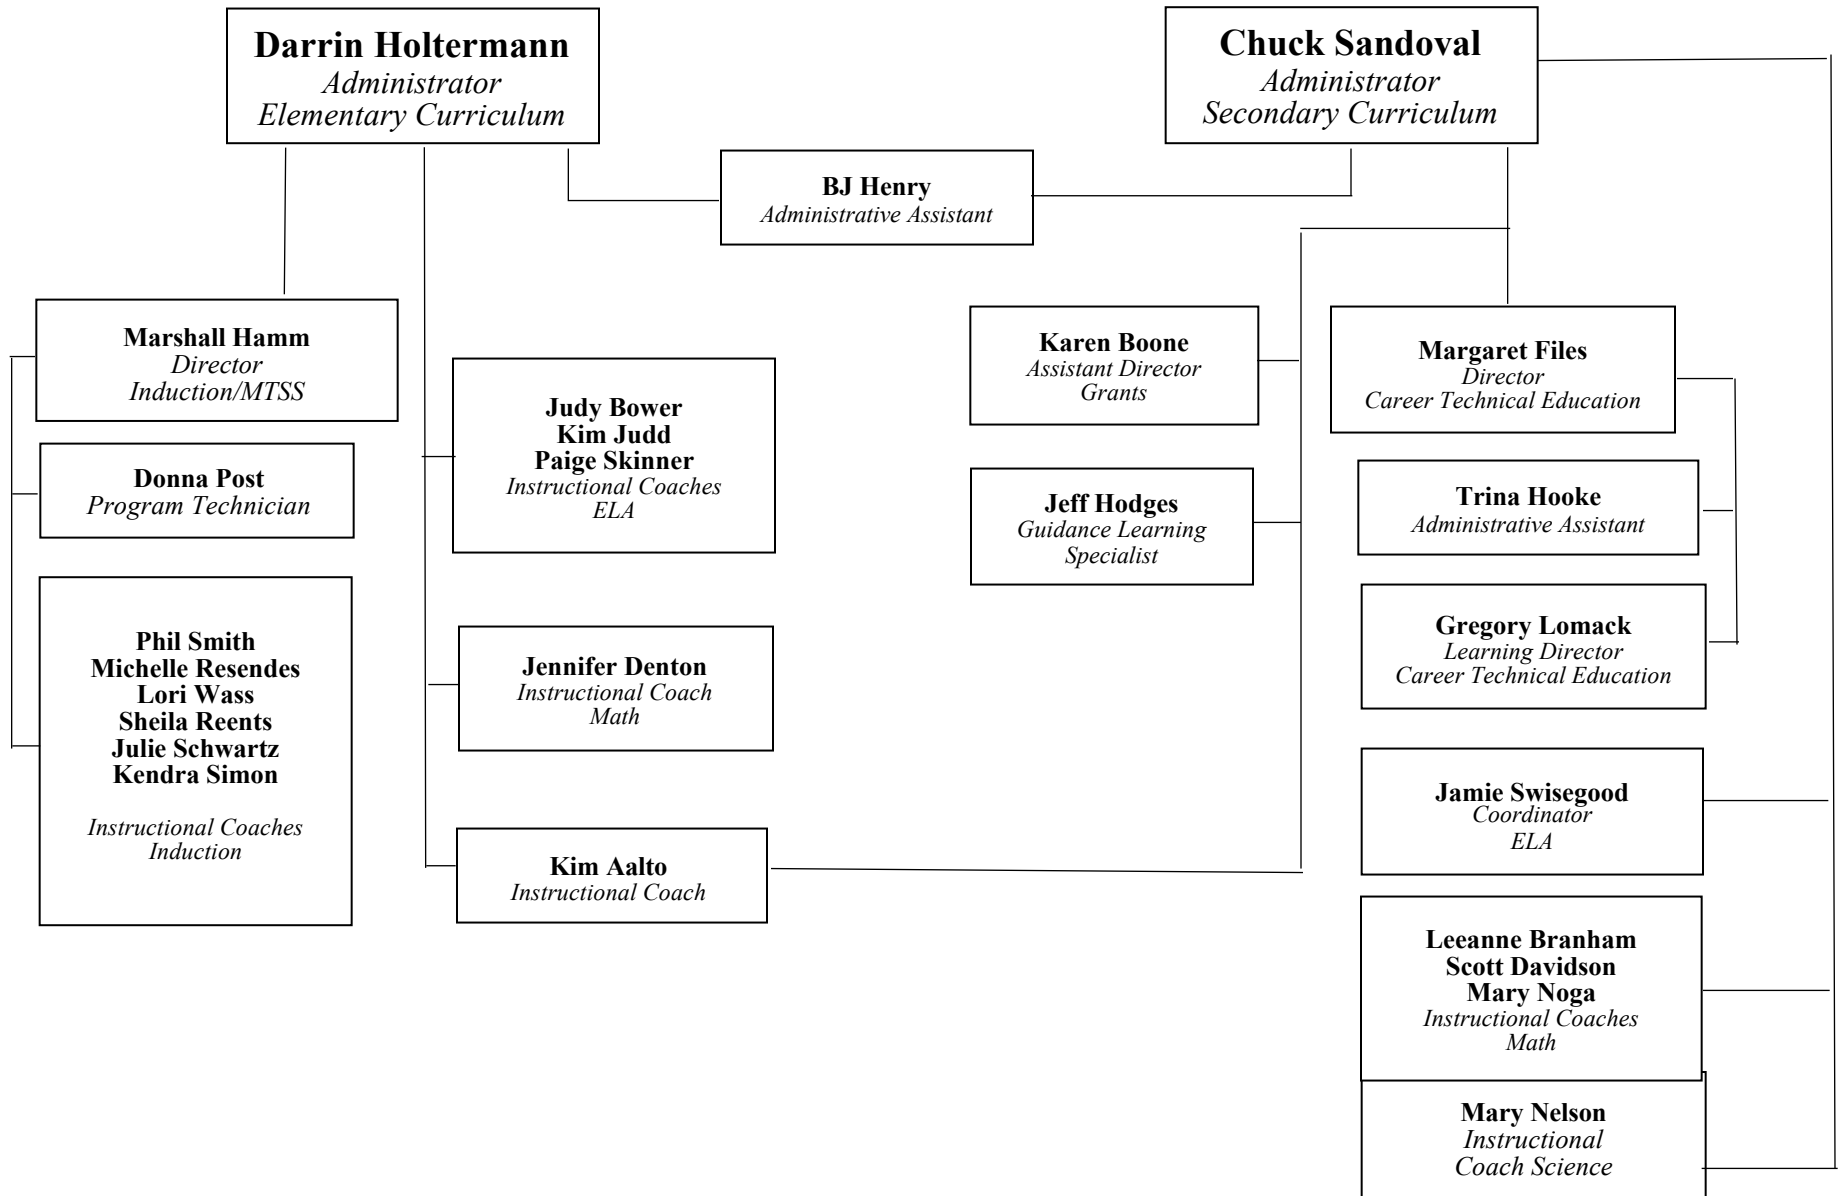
Darrin Holtermann
Administrator
Elementary Curriculum

Chuck Sandoval
Administrator
Secondary Curriculum

BJ Henry
Administrative Assistant

Marshall Hamm
Director
Induction/MTSS

Donna Post
Program Technician

Phil Smith
Michelle Resendes
Lori Wass
Sheila Reents
Julie Schwartz
Kendra Simon

Instructional Coaches
Induction

Judy Bower
Kim Judd
Paige Skinner
Instructional Coaches
ELA

Jennifer Denton
Instructional Coach
Math

Kim Aalto
Instructional Coach

Karen Boone
Assistant Director
Grants

Jeff Hodges
Guidance Learning
Specialist

Margaret Files
Director
Career Technical Education

Trina Hooke
Administrative Assistant

Gregory Lomack
Learning Director
Career Technical Education

Jamie Swisegood
Coordinator
ELA

Leeanne Branham
Scott Davidson
Mary Noga
Instructional Coaches
Math

Mary Nelson
Instructional
Coach Science